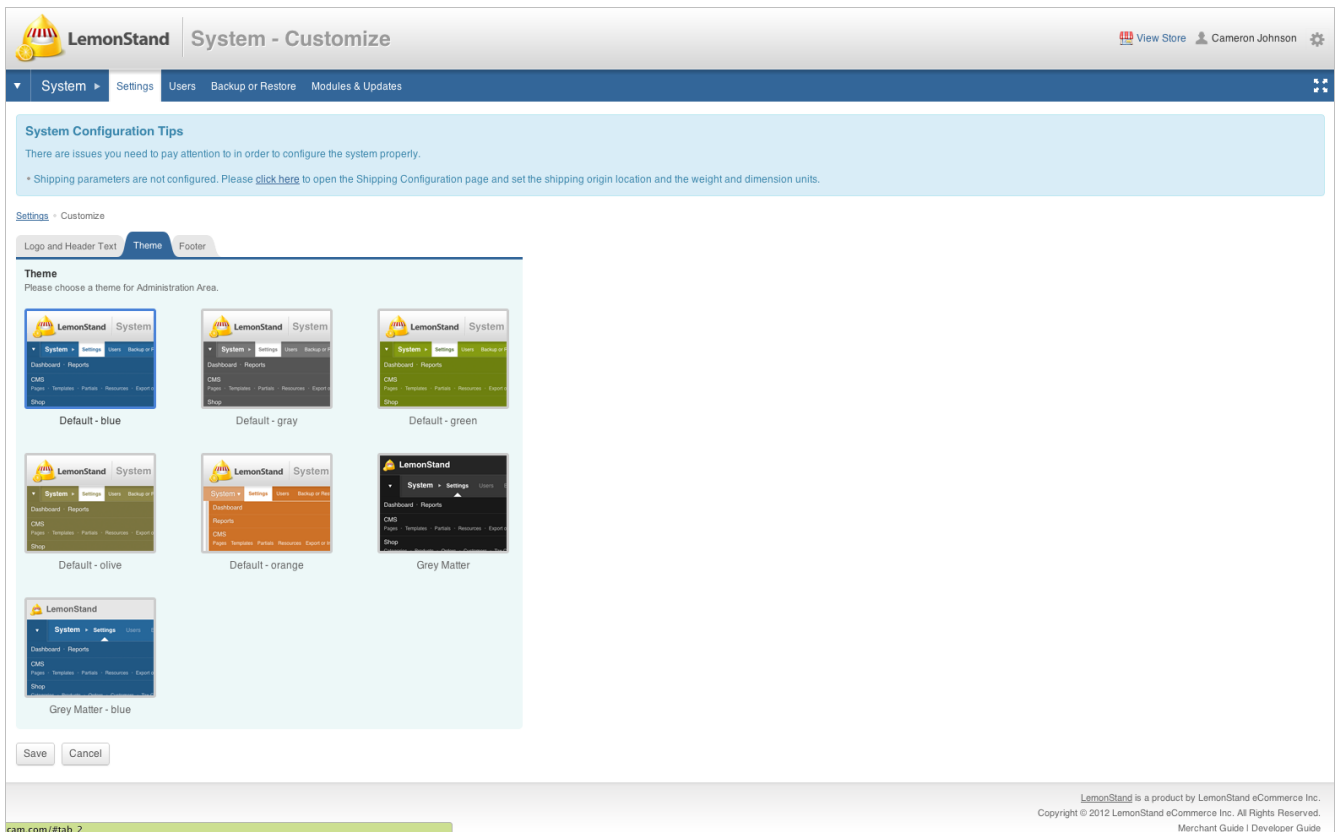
LemonStand System - Customize

View Store Cameron Johnson

System ▸ Settings Users Backup or Restore Modules & Updates

System Configuration Tips

There are issues you need to pay attention to in order to configure the system properly.

• Shipping parameters are not configured. Please click here to open the Shipping Configuration page and set the shipping origin location and the weight and dimension units.

Settings • Customize

Logo and Header Text Theme Footer

Theme
Please choose a theme for Administration Area.

LemonStand System
System ▸ Settings Users Backup or R
Dashboard • Reports
CMS
Pages • Templates • Partials • Resources • Export o
Shop

Default - blue

LemonStand System
System ▸ Settings Users Backup or R
Dashboard • Reports
CMS
Pages • Templates • Partials • Resources • Export o
Shop

Default - gray

LemonStand System
System ▸ Settings Users Backup or R
Dashboard • Reports
CMS
Pages • Templates • Partials • Resources • Export o
Shop

Default - green

LemonStand System
System ▸ Settings Users Backup or R
Dashboard • Reports
CMS
Pages • Templates • Partials • Resources • Export o
Shop

Default - olive

LemonStand System
System ▸ Settings Users Backup or Res
Dashboard
Reports
CMS
Pages Templates Partials Resources Export or I

Default - orange

LemonStand
System ▸ Settings Users
Dashboard • Reports
CMS
Pages • Templates • Partials • Resources • Export o
Shop

Grey Matter

LemonStand
System ▸ Settings Users
Dashboard • Reports
CMS
Pages • Templates • Partials • Resources • Export o
Shop

Grey Matter - blue

Save Cancel

LemonStand is a product by LemonStand eCommerce Inc.
Copyright © 2012 LemonStand eCommerce Inc. All Rights Reserved.
Merchant Guide | Developer Guide

cam.com/#tab_2